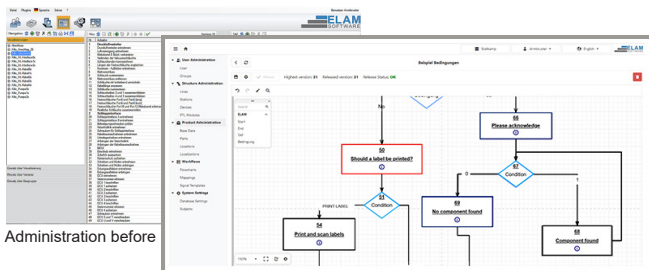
ELAM SOFTWARE

Administration before

ELAM

User Administration

User

Groups

Structure Administration

Stations

Devices

IPC Modules

Product Administration

Base Parts

Parts

Locations

Localizations

Workflows

Flowcharts

Mappings

Signal Templates

System Settings

Database Settings

Systems

Beispiel Bedingungen

Highest version: 51 Released version: 51 Release Status: OK

Start

End

Set

Bedingung

No

50

Should a label be printed?

PRINT LABEL

Yes

55

Condition

54

Print and scan labels

66

Please acknowledge

67

Condition

0

69

No component found

68

Component found

100%